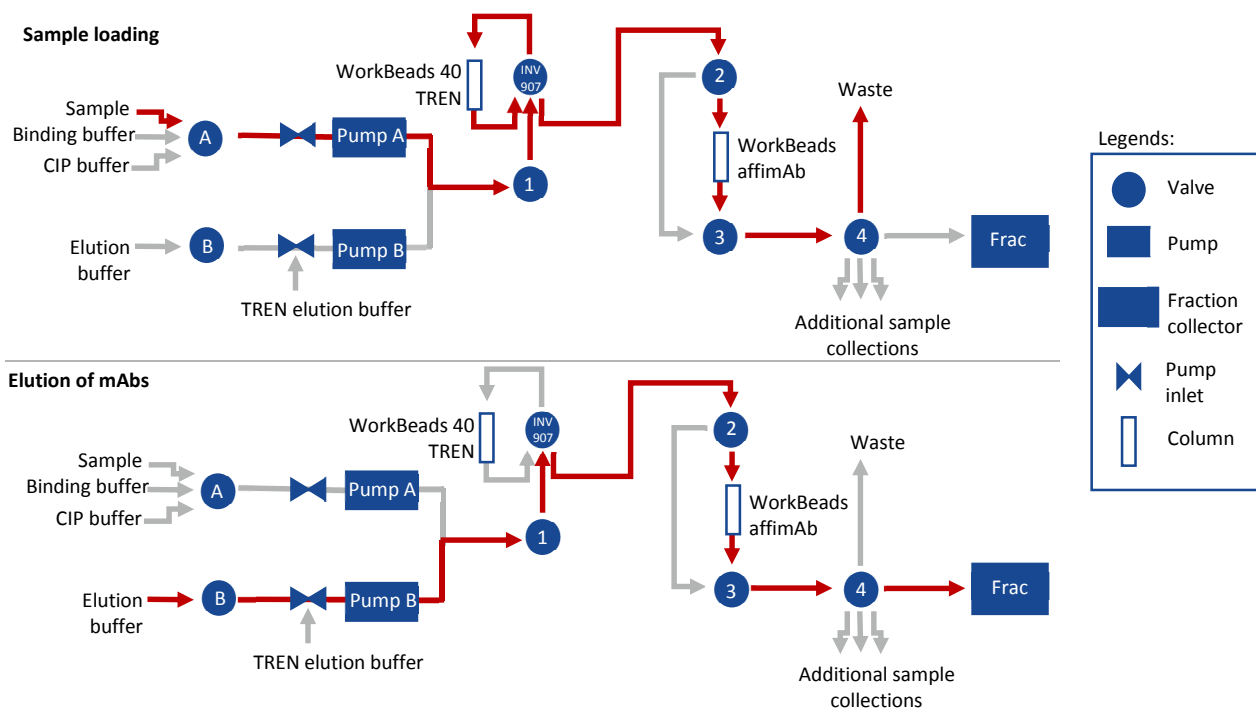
Sample loading

Sample
Binding buffer
CIP buffer
A
Pump A
Elution buffer
B
Pump B
TREN elution buffer
WorkBeads 40 TREN
INV 907
1
2
WorkBeads affimAb
3
4
Waste
Frac
Additional sample collections

Legends:
Valve
Pump
Fraction collector
Pump inlet
Column

Elution of mAbs

Sample
Binding buffer
CIP buffer
A
Pump A
Elution buffer
B
Pump B
TREN elution buffer
WorkBeads 40 TREN
INV 907
1
2
WorkBeads affimAb
3
4
Waste
Frac
Additional sample collections